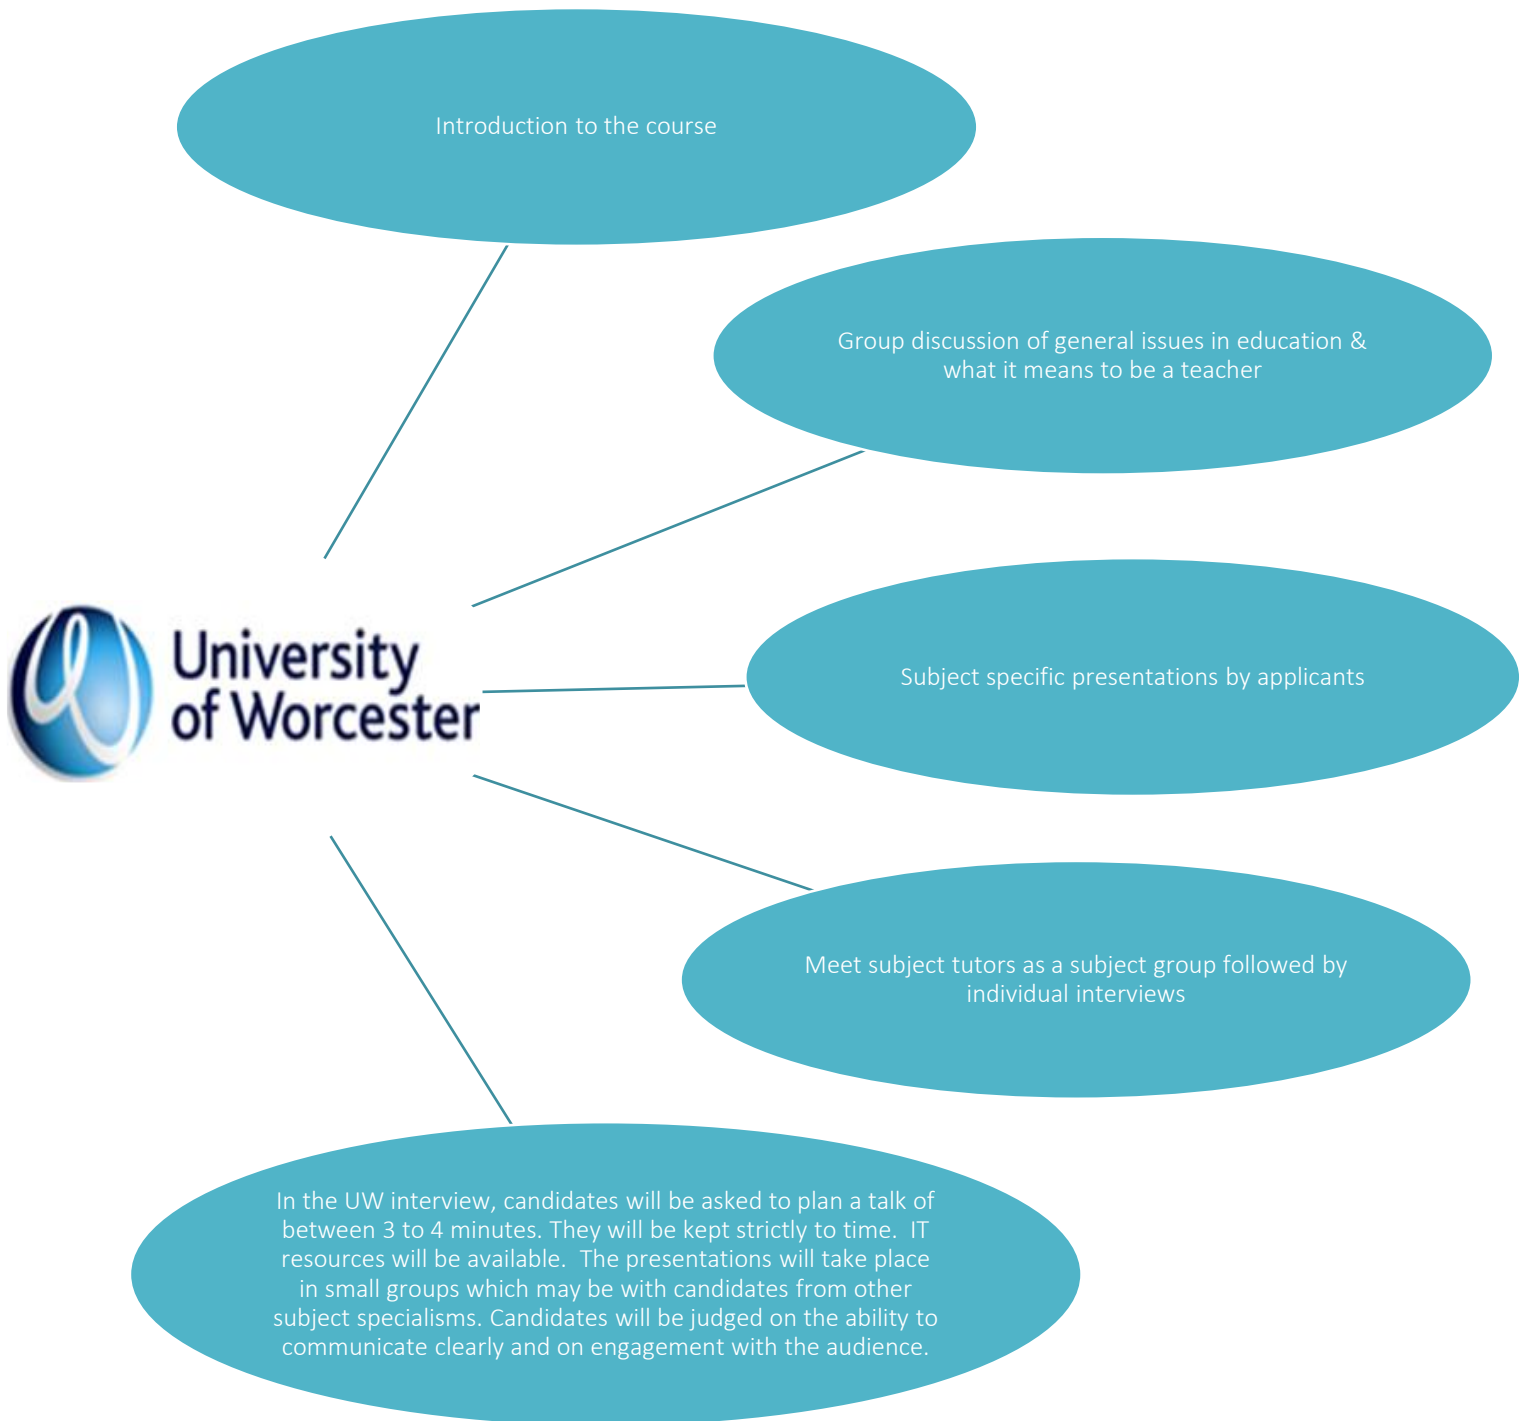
Introduction to the course

Group discussion of general issues in education & what it means to be a teacher

University of Worcester

Subject specific presentations by applicants

Meet subject tutors as a subject group followed by individual interviews

In the UW interview, candidates will be asked to plan a talk of between 3 to 4 minutes. They will be kept strictly to time. IT resources will be available. The presentations will take place in small groups which may be with candidates from other subject specialisms. Candidates will be judged on the ability to communicate clearly and on engagement with the audience.